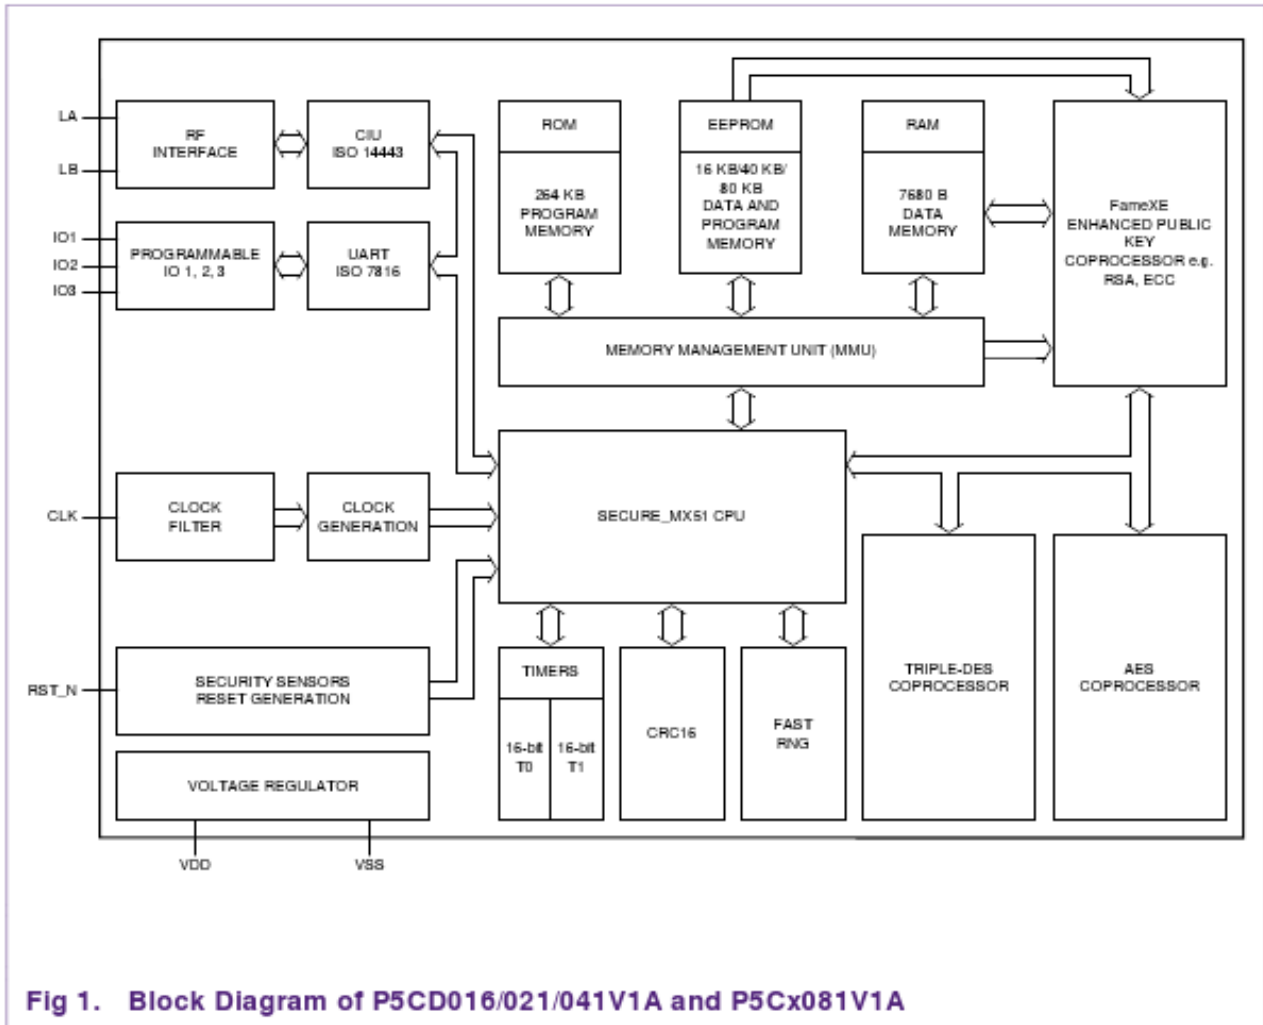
LA
LB
IO1
IO2
IO3
CLK
RST_N

RF INTERFACE

CIU ISO 14443

PROGRAMMABLE IO 1, 2, 3

UART ISO 7816

ROM

264 KB PROGRAM MEMORY

EEPROM

16 KB/40 KB/ 80 KB DATA AND PROGRAM MEMORY

RAM

7680 B DATA MEMORY

FameXE ENHANCED PUBLIC KEY COPROCESSOR e.g. RSA, ECC

MEMORY MANAGEMENT UNIT (MMU)

CLOCK FILTER

CLOCK GENERATION

SECURE_MX51 CPU

SECURITY SENSORS RESET GENERATION

TIMERS

16-bit T0

16-bit T1

CRC16

FAST RNG

TRIPLE-DES COPROCESSOR

AES COPROCESSOR

VOLTAGE REGULATOR

VDD
VSS

Fig 1. Block Diagram of P5CD016/021/041V1A and P5Cx081V1A